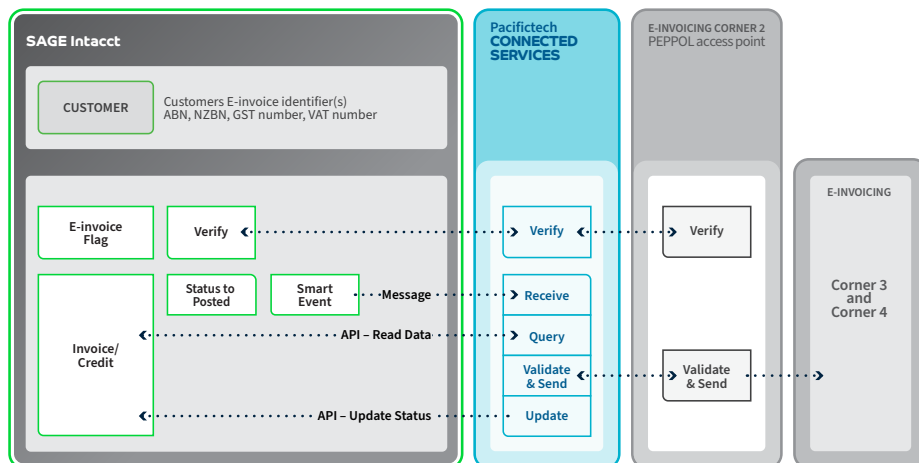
SAGE Intacct

CUSTOMER

Customers E-invoice identifier(s)
ABN, NZBN, GST number, VAT number

E-invoice Flag

Verify

Status to Posted

Smart Event

Message

Invoice/ Credit

API – Read Data

API – Update Status

Pacifictech
CONNECTED SERVICES

Verify

Receive

Query

Validate & Send

Update

E-INVOICING CORNER 2
PEPPOL access point

Verify

Validate & Send

E-INVOICING

Corner 3 and Corner 4